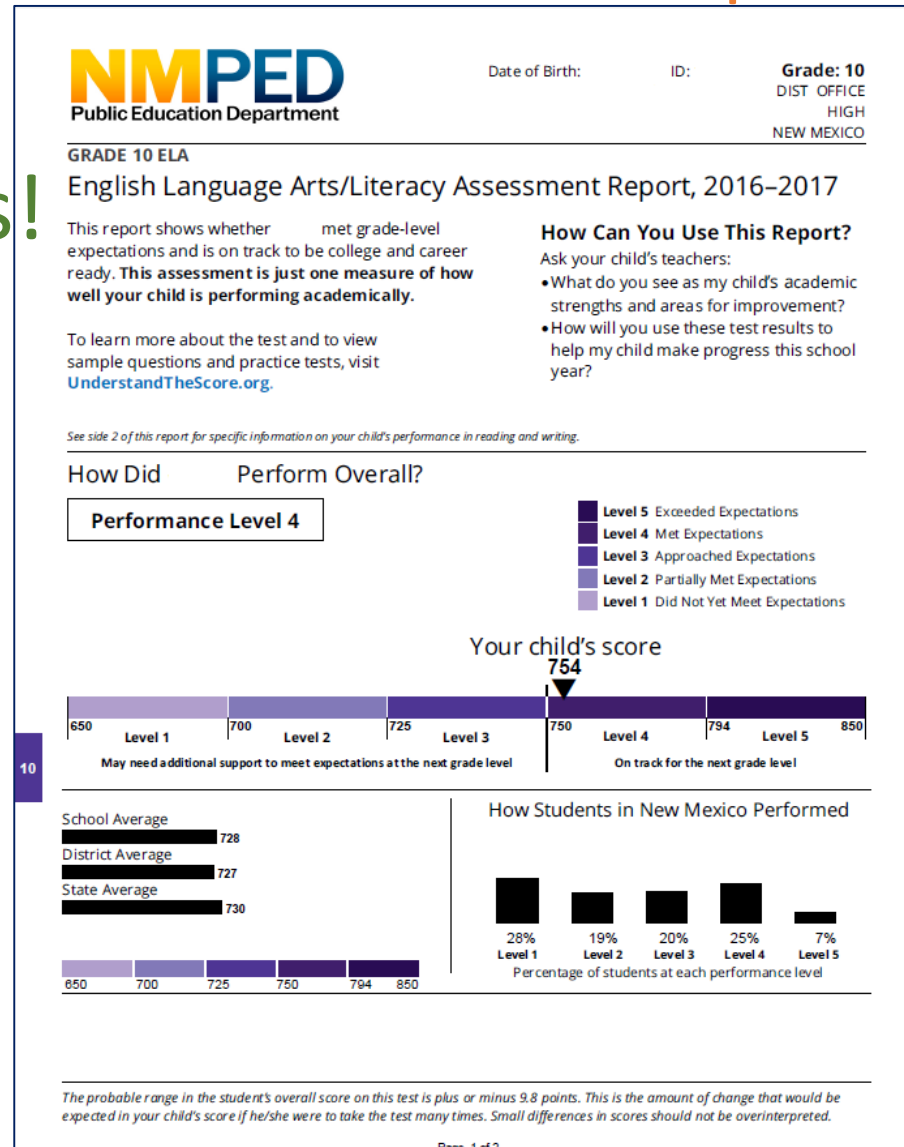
s!

NMPED
Public Education Department

Date of Birth: ID: Grade: 10
DIST OFFICE
HIGH
NEW MEXICO

GRADE 10 ELA
English Language Arts/Literacy Assessment Report, 2016–2017

This report shows whether met grade-level expectations and is on track to be college and career ready. This assessment is just one measure of how well your child is performing academically.

To learn more about the test and to view sample questions and practice tests, visit UnderstandTheScore.org.

How Can You Use This Report?
Ask your child's teachers:
• What do you see as my child's academic strengths and areas for improvement?
• How will you use these test results to help my child make progress this school year?

See side 2 of this report for specific information on your child's performance in reading and writing.

How Did Perform Overall?

Performance Level 4

Level 5 Exceeded Expectations
Level 4 Met Expectations
Level 3 Approached Expectations
Level 2 Partially Met Expectations
Level 1 Did Not Yet Meet Expectations

Your child's score
754

650 Level 1 700 Level 2 725 Level 3 750 Level 4 794 Level 5 850
May need additional support to meet expectations at the next grade level
On track for the next grade level

10

School Average 728
District Average 727
State Average 730

650 700 725 750 794 850

How Students in New Mexico Performed
28% Level 1
19% Level 2
20% Level 3
25% Level 4
7% Level 5
Percentage of students at each performance level

The probable range in the student's overall score on this test is plus or minus 9.8 points. This is the amount of change that would be expected in your child's score if he/she were to take the test many times. Small differences in scores should not be overinterpreted.

Page 1 of 2